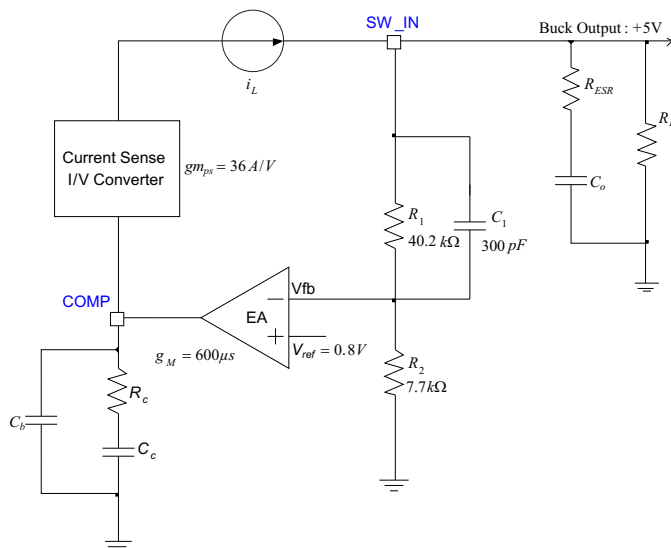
SW_IN

Buck Output : +5V

$i_L$

$R_{ESR}$

$R_L$

Current Sense I/V Converter

$gm_{ps} = 36\,A/V$

$C_o$

$R_1$

$40.2\,k\Omega$

$C_1$

$300\,pF$

COMP

Vfb

EA

$-$

$+$

$g_M = 600\mu s$

$V_{ref} = 0.8V$

$R_2$

$7.7k\Omega$

$R_c$

$C_b$

$C_c$